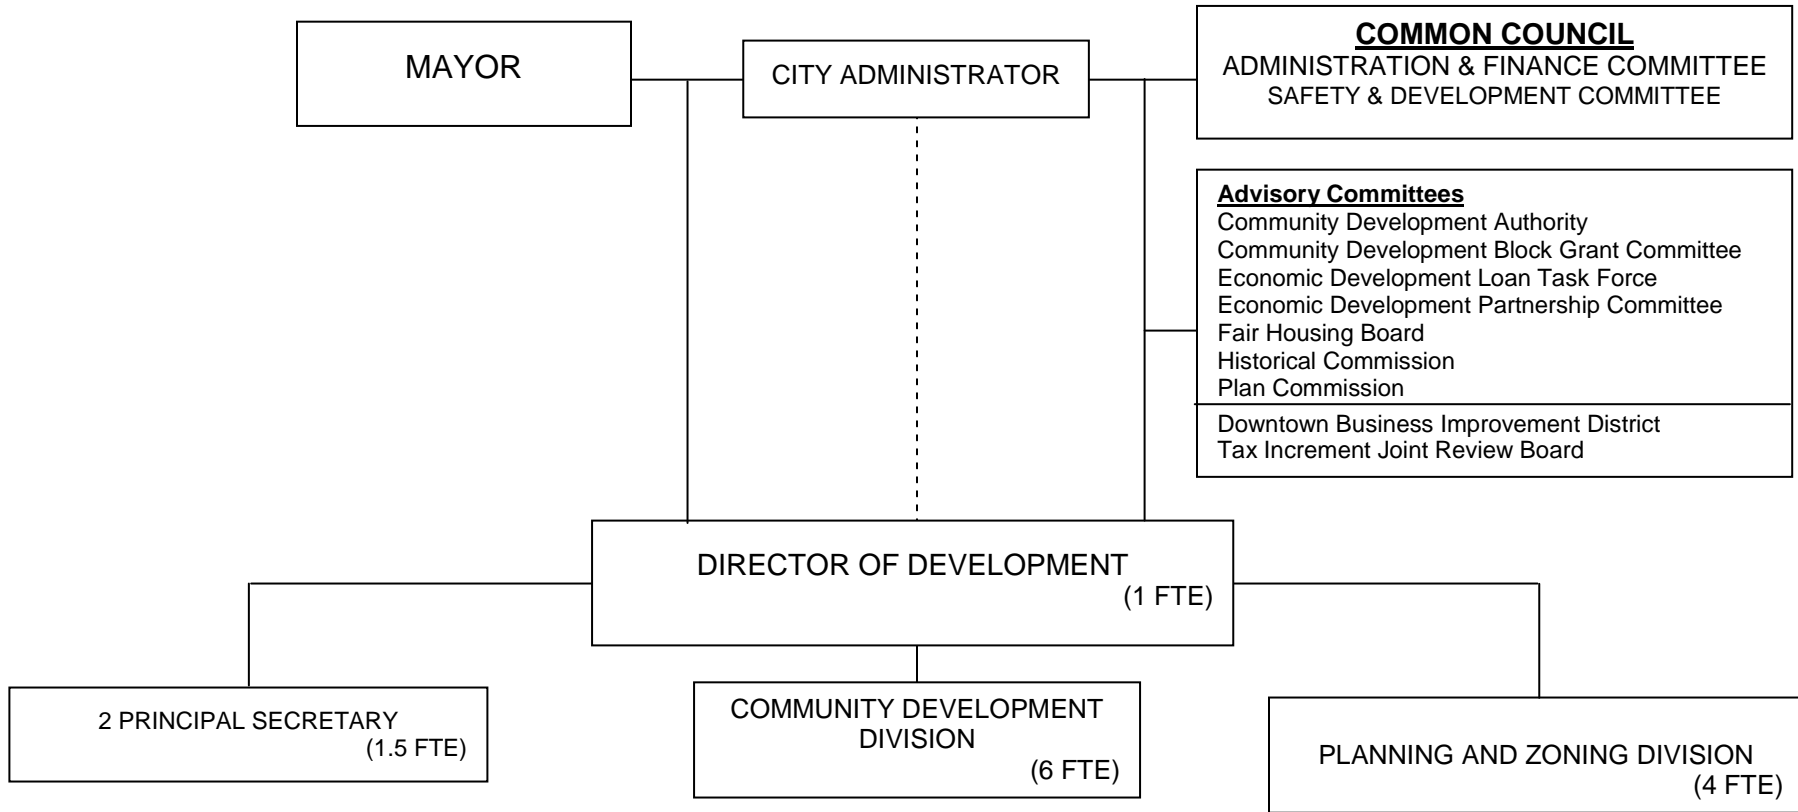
MAYOR

CITY ADMINISTRATOR

**COMMON COUNCIL**
ADMINISTRATION & FINANCE COMMITTEE
SAFETY & DEVELOPMENT COMMITTEE

**Advisory Committees**
Community Development Authority
Community Development Block Grant Committee
Economic Development Loan Task Force
Economic Development Partnership Committee
Fair Housing Board
Historical Commission
Plan Commission
Downtown Business Improvement District
Tax Increment Joint Review Board

DIRECTOR OF DEVELOPMENT
(1 FTE)

2 PRINCIPAL SECRETARY
(1.5 FTE)

COMMUNITY DEVELOPMENT DIVISION
(6 FTE)

PLANNING AND ZONING DIVISION
(4 FTE)